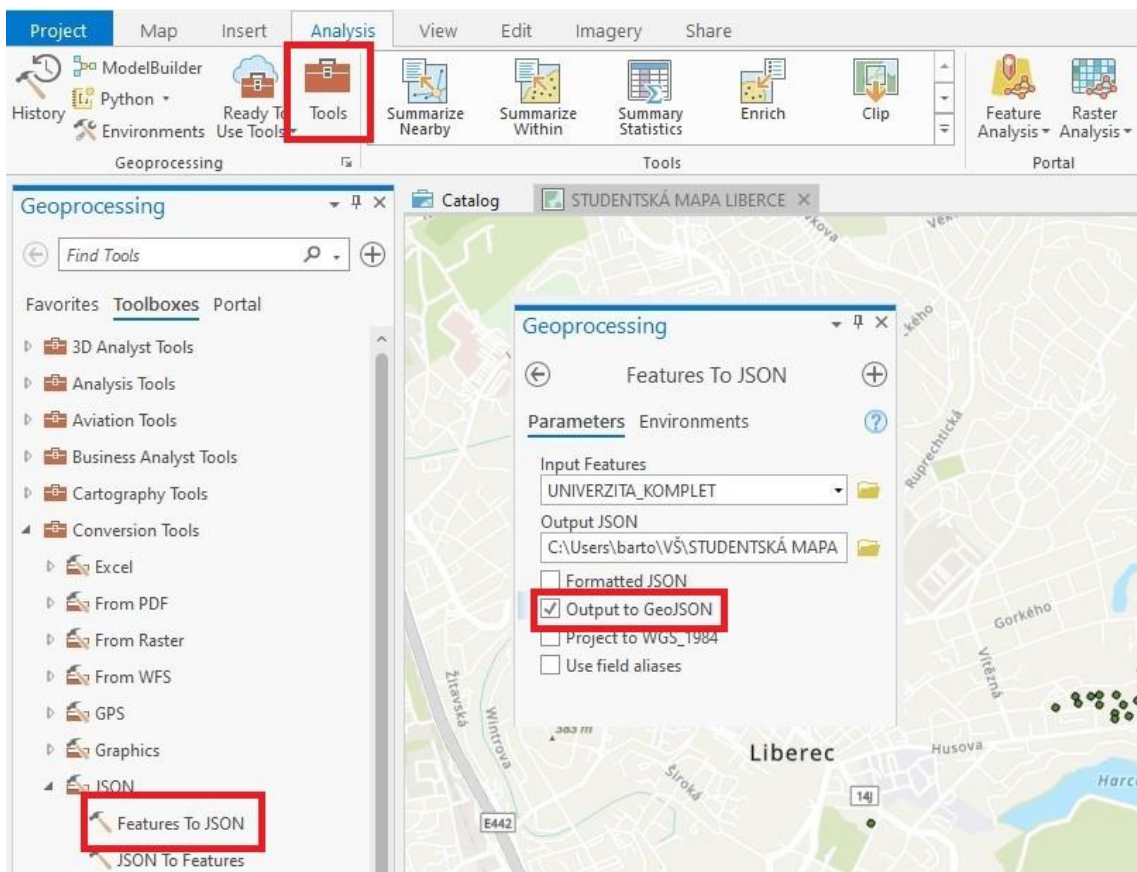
Project Map Insert Analysis View Edit Imagery Share

History ModelBuilder Python Environments Ready To Use Tools Tools Summarize Nearby Summarize Within Summary Statistics Enrich Clip Feature Analysis Raster Analysis

Geoprocessing Tools Portal

Geoprocessing

Find Tools

Favorites Toolboxes Portal

3D Analyst Tools
Analysis Tools
Aviation Tools
Business Analyst Tools
Cartography Tools
Conversion Tools
Excel
From PDF
From Raster
From WFS
GPS
Graphics
JSON
Features To JSON
JSON To Features

Catalog STUDENTSKÁ MAPA LIBERCE

Geoprocessing

Features To JSON

Parameters Environments

Input Features
UNIVERZITA_KOMPLET
Output JSON
C:\Users\barto\VŠ\STUDENTSKÁ MAPA
Formatted JSON
Output to GeoJSON
Project to WGS_1984
Use field aliases

Liberec
Husova
Gorkého
Vítězná
Ruprechtická
Žitavská
Wintrova
Široká
383 m
E442
14
Harc